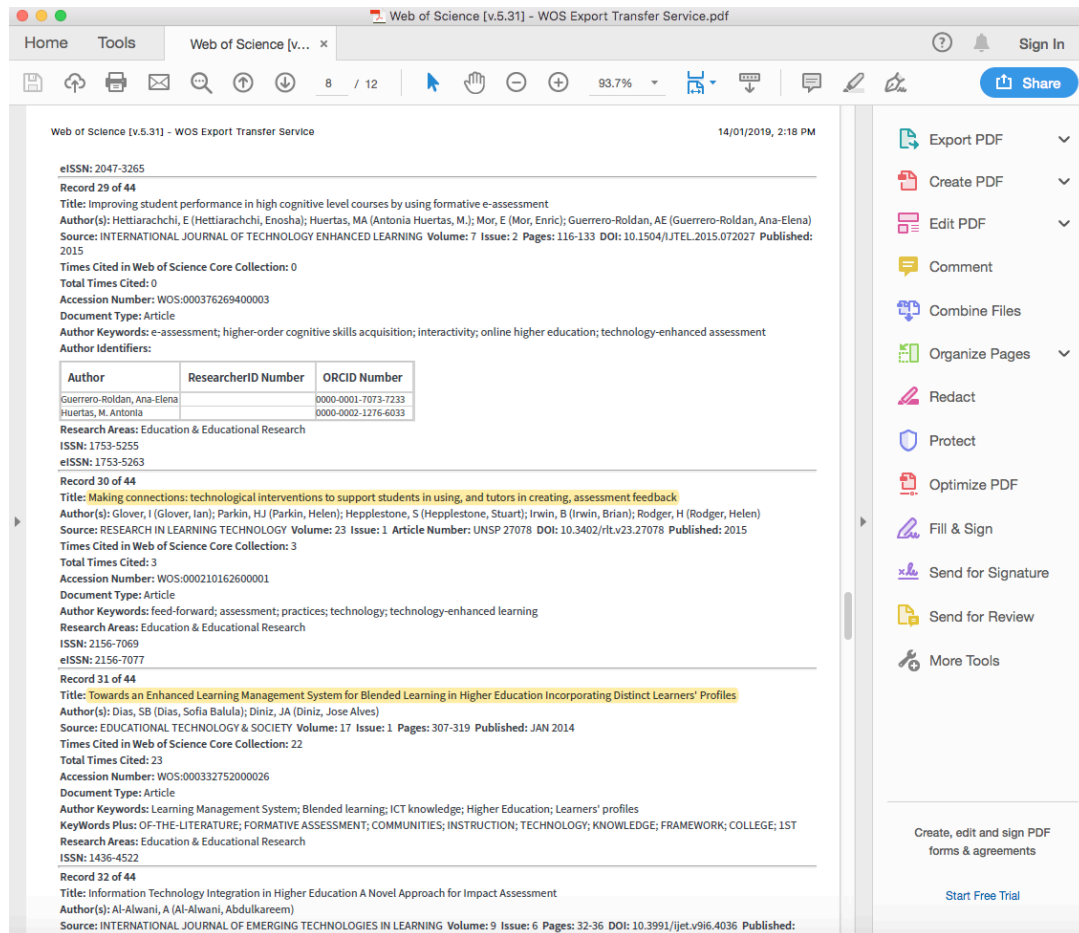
Web of Science [v.5.31] - WOS Export Transfer Service.pdf

Home Tools Web of Science [v... ×

Sign In

8 / 12

93.7%

Share

Web of Science [v.5.31] - WOS Export Transfer Service

14/01/2019, 2:18 PM

eISSN: 2047-3265

Record 29 of 44

Title: Improving student performance in high cognitive level courses by using formative e-assessment

Author(s): Hettiarachchi, E (Hettiarachchi, Enosha); Huertas, MA (Antonia Huertas, M.); Mor, E (Mor, Enric); Guerrero-Roldan, AE (Guerrero-Roldan, Ana-Elena)

Source: INTERNATIONAL JOURNAL OF TECHNOLOGY ENHANCED LEARNING Volume: 7 Issue: 2 Pages: 116-133 DOI: 10.1504/IJTEL.2015.072027 Published: 2015

Times Cited in Web of Science Core Collection: 0

Total Times Cited: 0

Accession Number: WOS:000376269400003

Document Type: Article

Author Keywords: e-assessment; higher-order cognitive skills acquisition; interactivity; online higher education; technology-enhanced assessment

Author Identifiers:

| Author | ResearcherID Number | ORCID Number |
|---|---|---|
| Guerrero-Roldan, Ana-Elena | | 0000-0001-7073-7233 |
| Huertas, M. Antonia | | 0000-0002-1276-6033 |

Research Areas: Education & Educational Research

ISSN: 1753-5255

eISSN: 1753-5263

Record 30 of 44

Title: Making connections: technological interventions to support students in using, and tutors in creating, assessment feedback

Author(s): Glover, I (Glover, Ian); Parkin, HJ (Parkin, Helen); Hepplestone, S (Hepplestone, Stuart); Irwin, B (Irwin, Brian); Rodger, H (Rodger, Helen)

Source: RESEARCH IN LEARNING TECHNOLOGY Volume: 23 Issue: 1 Article Number: UNSP 27078 DOI: 10.3402/rlt.v23.27078 Published: 2015

Times Cited in Web of Science Core Collection: 3

Total Times Cited: 3

Accession Number: WOS:000210162600001

Document Type: Article

Author Keywords: feed-forward; assessment; practices; technology; technology-enhanced learning

Research Areas: Education & Educational Research

ISSN: 2156-7069

eISSN: 2156-7077

Record 31 of 44

Title: Towards an Enhanced Learning Management System for Blended Learning in Higher Education Incorporating Distinct Learners' Profiles

Author(s): Dias, SB (Dias, Sofia Balula); Diniz, JA (Diniz, Jose Alves)

Source: EDUCATIONAL TECHNOLOGY & SOCIETY Volume: 17 Issue: 1 Pages: 307-319 Published: JAN 2014

Times Cited in Web of Science Core Collection: 22

Total Times Cited: 23

Accession Number: WOS:000332752000026

Document Type: Article

Author Keywords: Learning Management System; Blended learning; ICT knowledge; Higher Education; Learners' profiles

KeyWords Plus: OF-THE-LITERATURE; FORMATIVE ASSESSMENT; COMMUNITIES; INSTRUCTION; TECHNOLOGY; KNOWLEDGE; FRAMEWORK; COLLEGE; 1ST

Research Areas: Education & Educational Research

ISSN: 1436-4522

Record 32 of 44

Title: Information Technology Integration in Higher Education A Novel Approach for Impact Assessment

Author(s): Al-Alwani, A (Al-Alwani, Abdulkareem)

Source: INTERNATIONAL JOURNAL OF EMERGING TECHNOLOGIES IN LEARNING Volume: 9 Issue: 6 Pages: 32-36 DOI: 10.3991/ijet.v9i6.4036 Published:

Export PDF
Create PDF
Edit PDF
Comment
Combine Files
Organize Pages
Redact
Protect
Optimize PDF
Fill & Sign
Send for Signature
Send for Review
More Tools

Create, edit and sign PDF forms & agreements

Start Free Trial